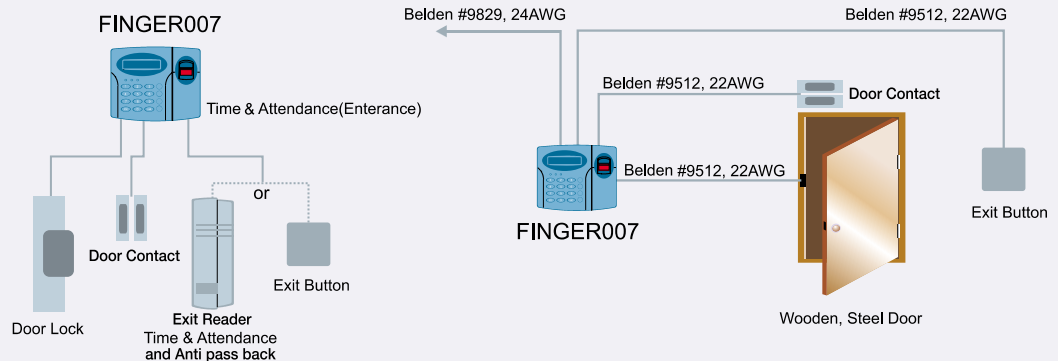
FINGER007

Time & Attendance(Enterance)

or

Door Lock

Door Contact

Exit Reader
Time & Attendance and Anti pass back

Exit Button

Belden #9829, 24AWG

Belden #9512, 22AWG

Belden #9512, 22AWG

Door Contact

Belden #9512, 22AWG

FINGER007

Exit Button

Wooden, Steel Door